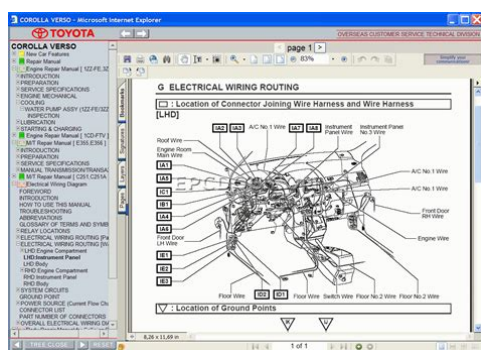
COROLLA VERSO - Microsoft Internet Explorer

TOYOTA

OVERSEAS CUSTOMER SERVICE TECHNICAL DIVISION

COROLLA VERSO
New Car Features
Repair Manual
Engine Repair Manual [ 1ZZ-FE, 3Z
INTRODUCTION
PREPARATION
SERVICE SPECIFICATIONS
ENGINE MECHANICAL
COOLING
WATER PUMP ASSY (1ZZ-FE/3Z
INSPECTION
LUBRICATION
STARTING & CHARGING
Engine Repair Manual [ 1CD-FTV ]
M/T Repair Manual [ E355,E356 ]
INTRODUCTION
PREPARATION
SERVICE SPECIFICATIONS
MANUAL TRANSMISSION/TRANSA
M/T Repair Manual [ C251,C251A
Electrical Wiring Diagram
FOREWORD
INTRODUCTION
HOW TO USE THIS MANUAL
TROUBLESHOOTING
ABBREVIATIONS
GLOSSARY OF TERMS AND SYMB
RELAY LOCATIONS
ELECTRICAL WIRING ROUTING [Re
ELECTRICAL WIRING ROUTING [W
LHD Engine Compartment
LHD Instrument Panel
LHD Body
RHD Engine Compartment
RHD Instrument Panel
RHD Body
SYSTEM CIRCUITS
GROUND POINT
POWER SOURCE (Current Flow Ch
CONNECTOR LIST
PART NUMBER OF CONNECTORS
OVERALL ELECTRICAL WIRING DI

Bookmarks Signatures Layers Pages

page 1

83%

G ELECTRICAL WIRING ROUTING

□ : Location of Connector Joining Wire Harness and Wire Harness
[LHD]

IA2 IA3 A/C No.1 Wire IA7 IA8 Instrument Panel Wire Instrument Panel No.3 Wire

Roof Wire
Engine Room Main Wire
IA1
IA5
IC1
IB1
IA4
IA6
Front Door LH Wire
IE1
IE2
IE3

A/C No.1 Wire
A/C No.1 Wire
Front Door RH Wire
Engine Wire

Floor Wire ID3 ID1 Floor Wire Switch Wire Floor No.2 Wire Floor No.2 Wire

▽ : Location of Ground Points

8,26 x 11,69 in

1 of 1

TREE CLOSE RESET